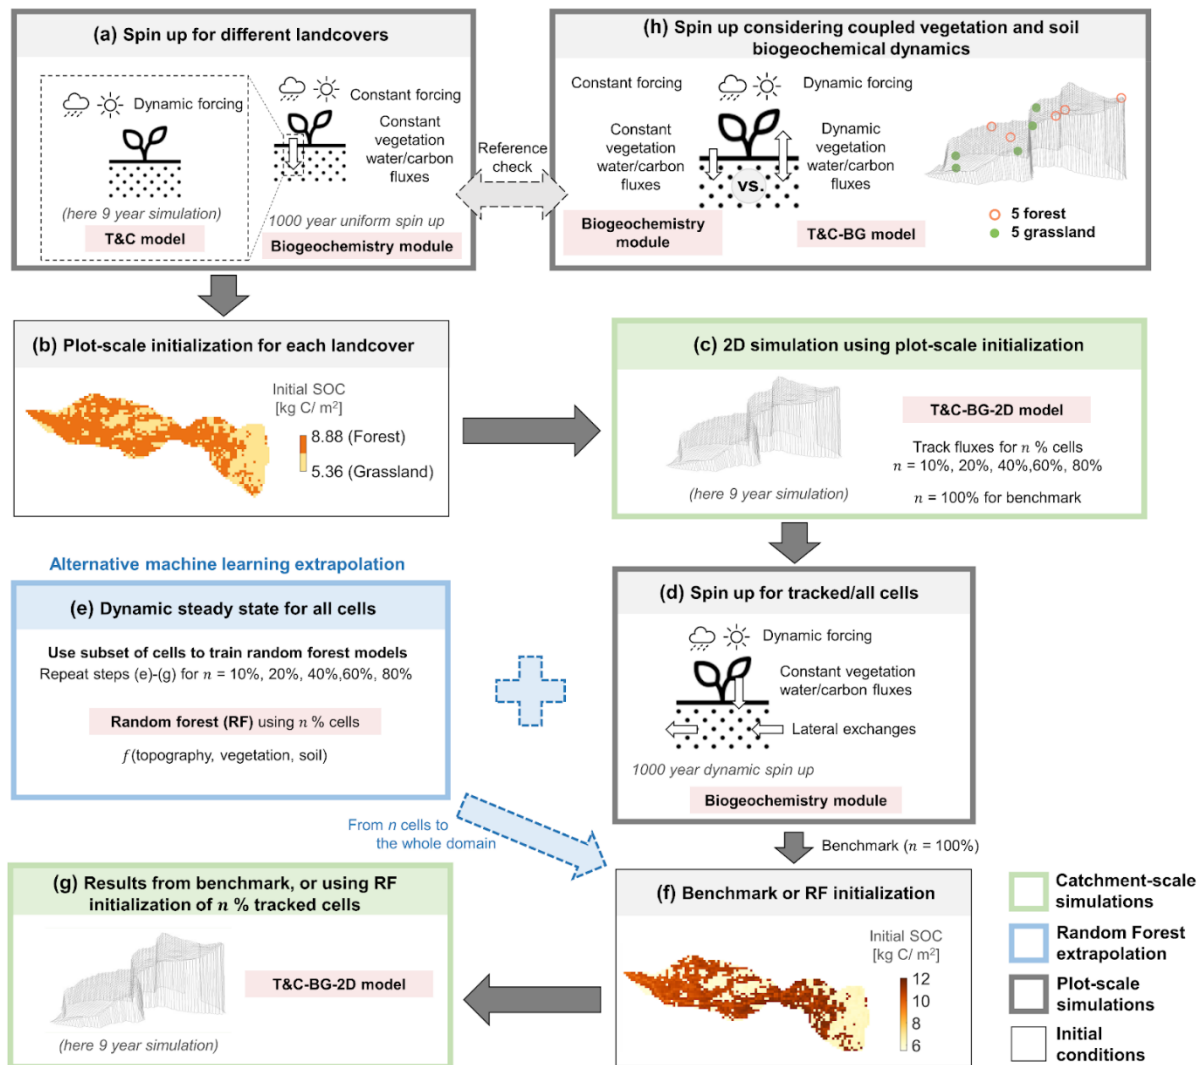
(a) Spin up for different landcovers

Dynamic forcing

(here 9 year simulation)

T&C model

Constant forcing

Constant vegetation water/carbon fluxes

1000 year uniform spin up

Biogeochemistry module

Reference check

(h) Spin up considering coupled vegetation and soil biogeochemical dynamics

Constant forcing

Dynamic forcing

Constant vegetation water/carbon fluxes

vs.

Dynamic vegetation water/carbon fluxes

Biogeochemistry module

T&C-BG model

5 forest

5 grassland

(b) Plot-scale initialization for each landcover

Initial SOC [kg C/ m$^2$]

8.88 (Forest)

5.36 (Grassland)

(c) 2D simulation using plot-scale initialization

T&C-BG-2D model

Track fluxes for $n$ % cells
$n$ = 10%, 20%, 40%,60%, 80%

(here 9 year simulation)

$n$ = 100% for benchmark

Alternative machine learning extrapolation

(e) Dynamic steady state for all cells

Use subset of cells to train random forest models
Repeat steps (e)-(g) for $n$ = 10%, 20%, 40%,60%, 80%

Random forest (RF) using $n$ % cells

$f$(topography, vegetation, soil)

(d) Spin up for tracked/all cells

Dynamic forcing

Constant vegetation water/carbon fluxes

Lateral exchanges

1000 year dynamic spin up

Biogeochemistry module

From $n$ cells to the whole domain

Benchmark ($n$ = 100%)

(g) Results from benchmark, or using RF initialization of $n$ % tracked cells

T&C-BG-2D model

(here 9 year simulation)

(f) Benchmark or RF initialization

Initial SOC [kg C/ m$^2$]

12
10
8
6

Catchment-scale simulations

Random Forest extrapolation

Plot-scale simulations

Initial conditions